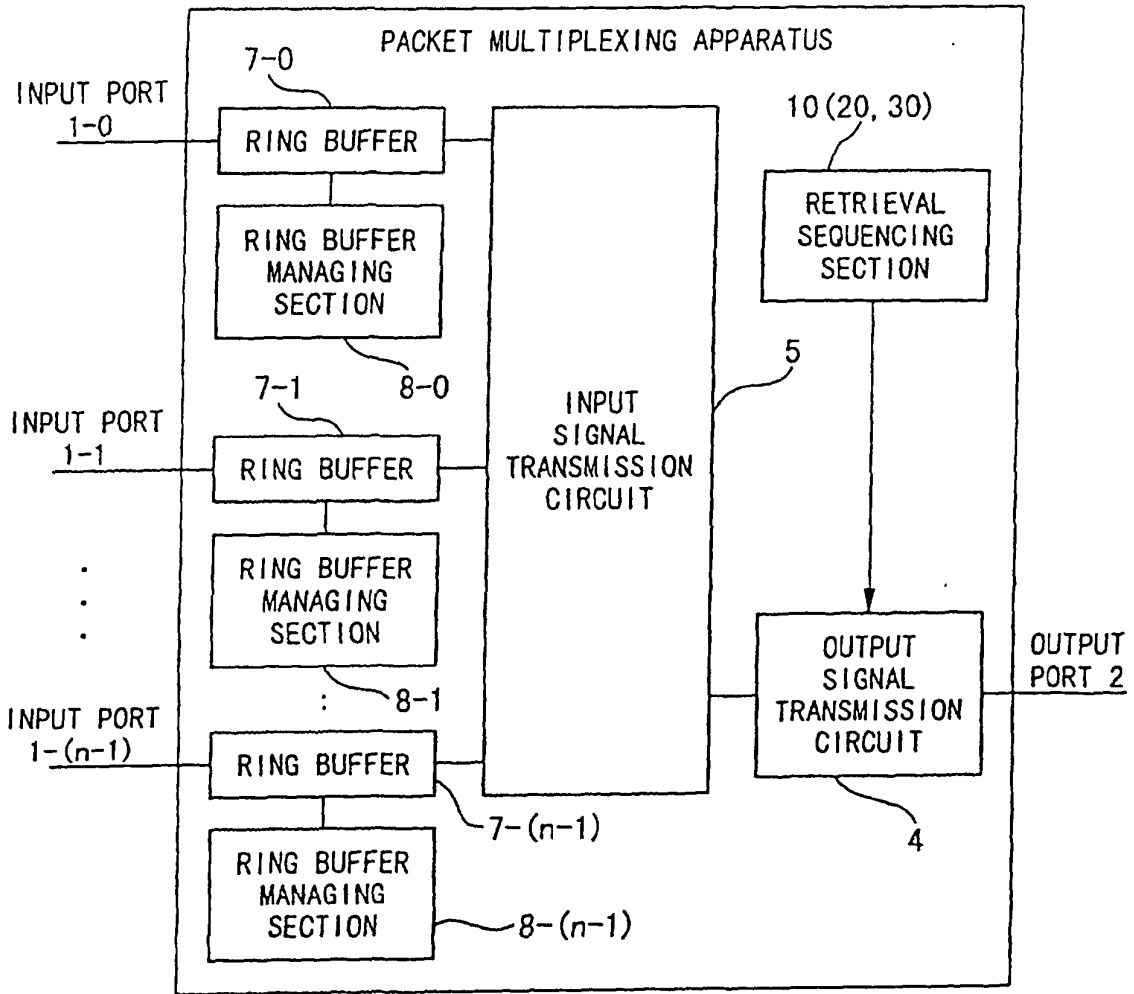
PACKET MULTIPLEXING APPARATUS

INPUT PORT 1-0

7-0

RING BUFFER

RING BUFFER MANAGING SECTION

8-0

INPUT PORT 1-1

7-1

RING BUFFER

RING BUFFER MANAGING SECTION

8-1

INPUT PORT 1-(n-1)

RING BUFFER

7-(n-1)

RING BUFFER MANAGING SECTION

8-(n-1)

INPUT SIGNAL TRANSMISSION CIRCUIT

5

10(20, 30)

RETRIEVAL SEQUENCING SECTION

OUTPUT SIGNAL TRANSMISSION CIRCUIT

4

OUTPUT PORT 2